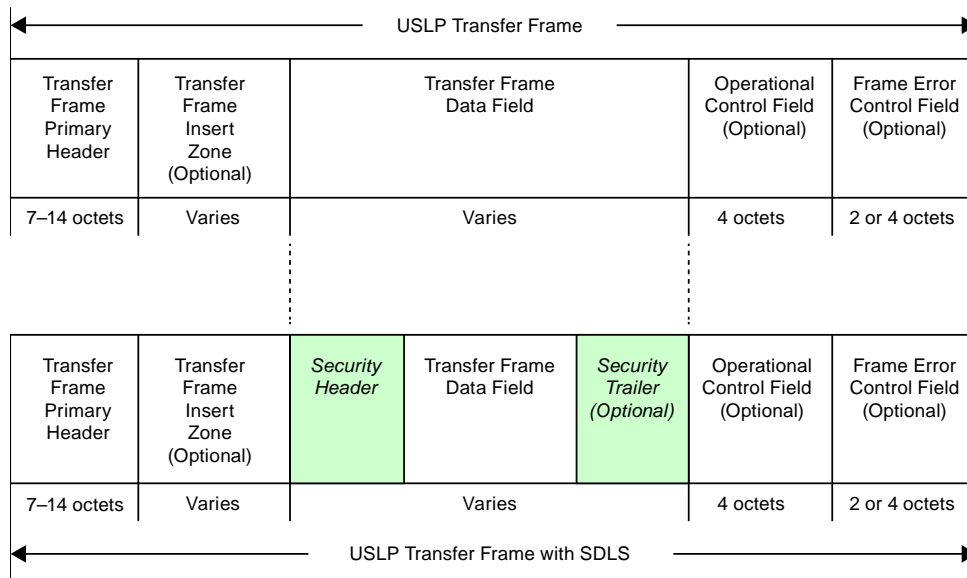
USLP Transfer Frame

| Transfer Frame Primary Header | Transfer Frame Insert Zone (Optional) | Transfer Frame Data Field | Operational Control Field (Optional) | Frame Error Control Field (Optional) |
|---|---|---|---|---|
| 7–14 octets | Varies | Varies | 4 octets | 2 or 4 octets |

| Transfer Frame Primary Header | Transfer Frame Insert Zone (Optional) | *Security Header* | Transfer Frame Data Field | *Security Trailer (Optional)* | Operational Control Field (Optional) | Frame Error Control Field (Optional) |
|---|---|---|---|---|---|---|
| 7–14 octets | Varies | Varies | | | 4 octets | 2 or 4 octets |

USLP Transfer Frame with SDLS